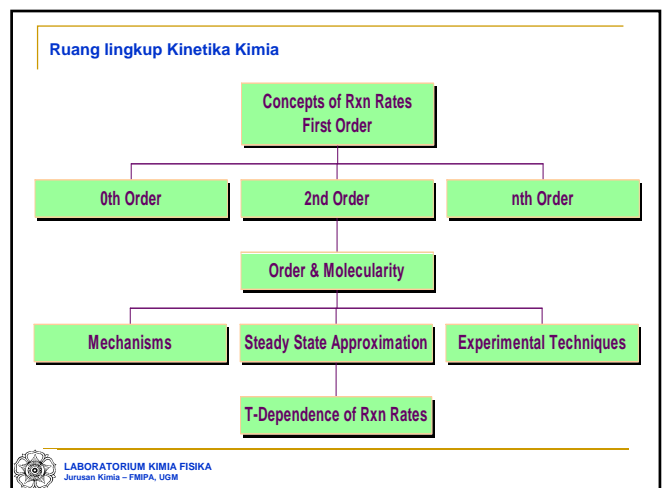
Ruang lingkup Kinetika Kimia

Concepts of Rxn Rates
First Order

0th Order

2nd Order

nth Order

Order & Molecularity

Mechanisms

Steady State Approximation

Experimental Techniques

T-Dependence of Rxn Rates

LABORATORIUM KIMIA FISIKA
Jurusan Kimia – FMIPA, UGM